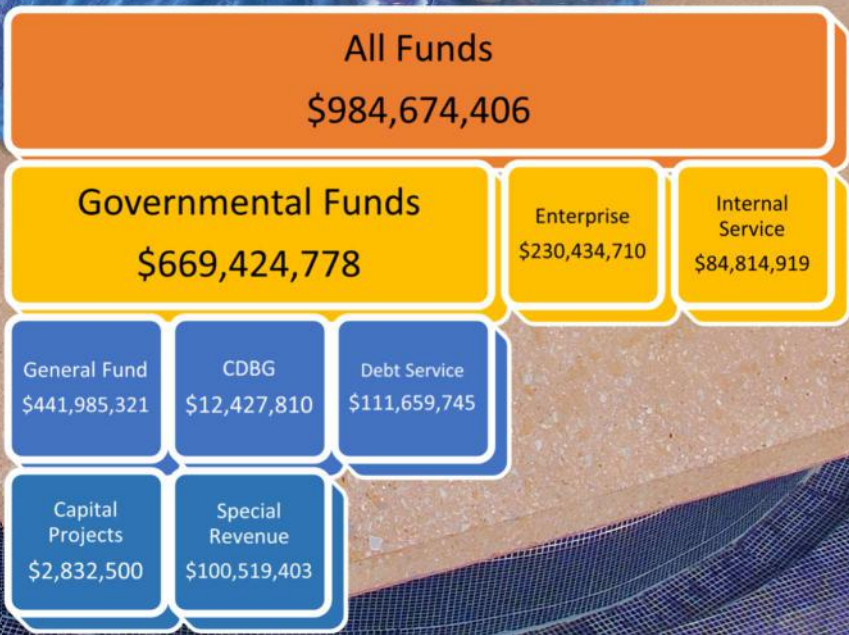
All Funds
$984,674,406

Governmental Funds
$669,424,778

Enterprise
$230,434,710

Internal Service
$84,814,919

General Fund
$441,985,321

CDBG
$12,427,810

Debt Service
$111,659,745

Capital Projects
$2,832,500

Special Revenue
$100,519,403